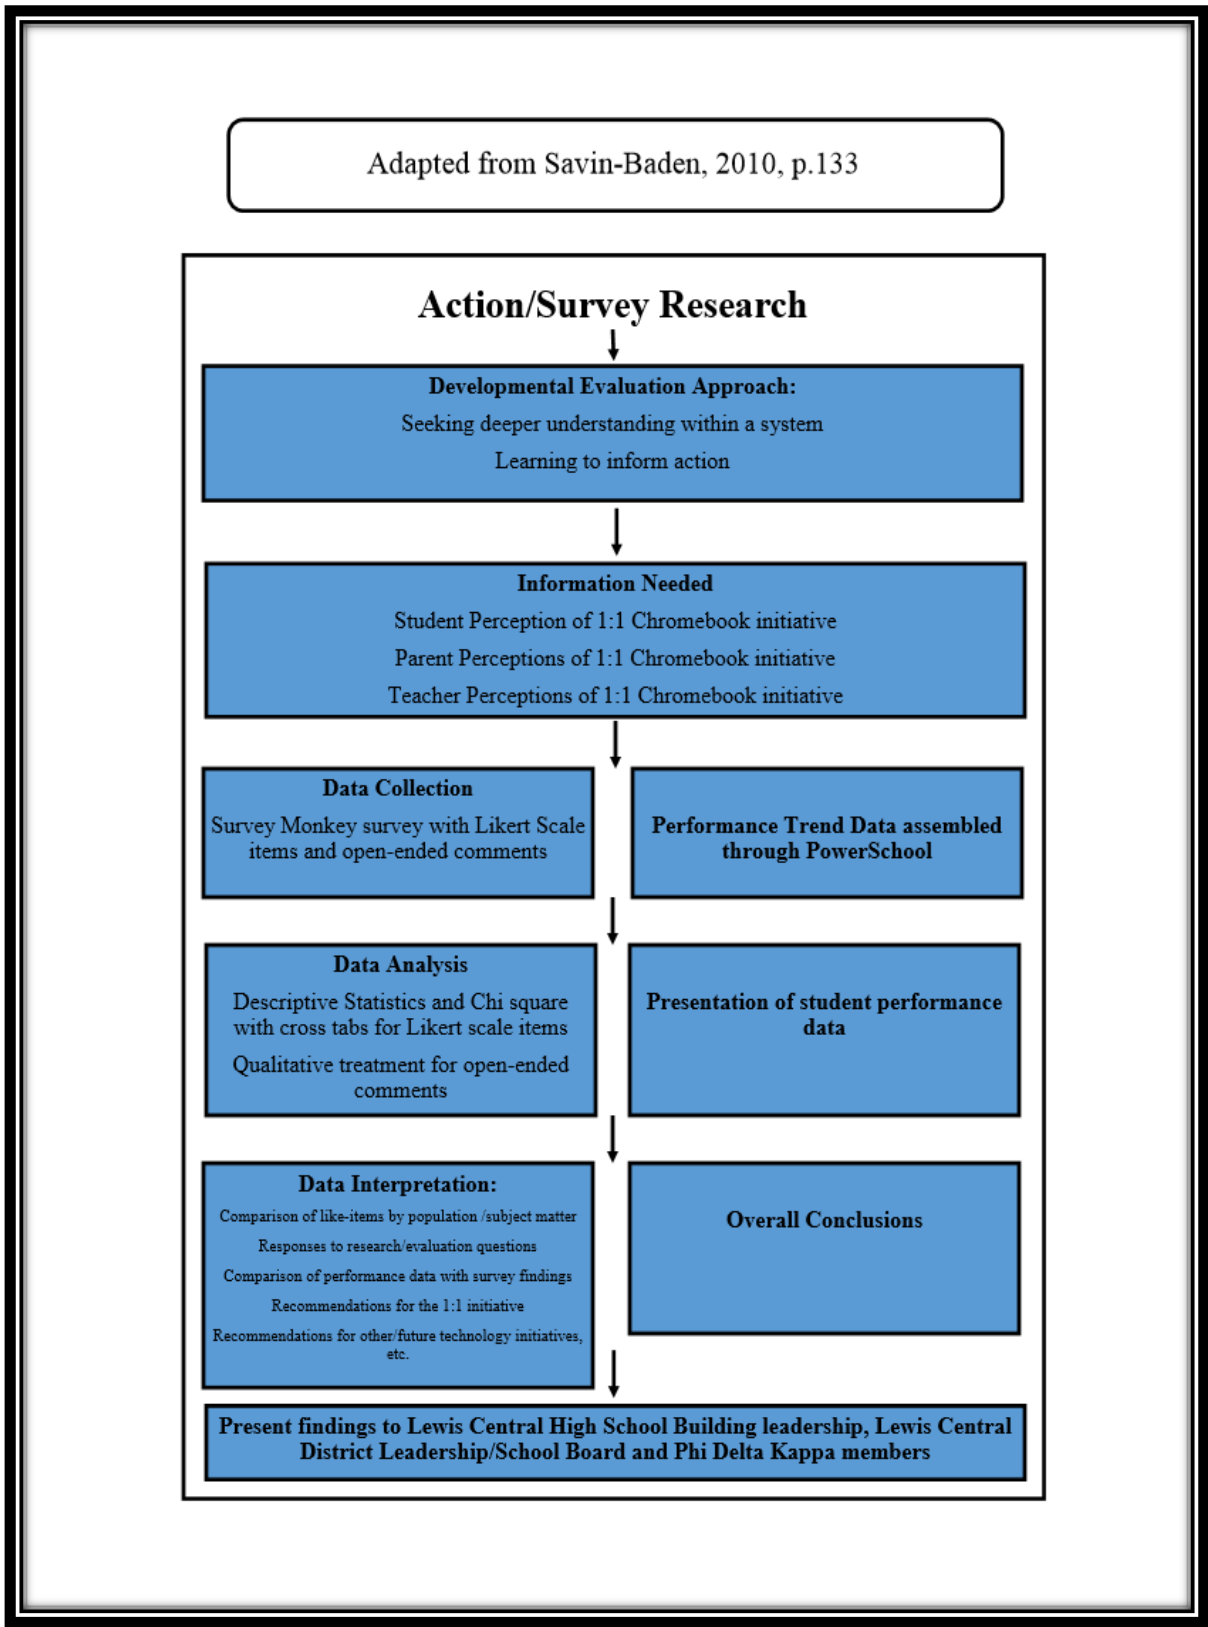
Adapted from Savin-Baden, 2010, p.133

Action/Survey Research

Developmental Evaluation Approach:
Seeking deeper understanding within a system
Learning to inform action

Information Needed
Student Perception of 1:1 Chromebook initiative
Parent Perceptions of 1:1 Chromebook initiative
Teacher Perceptions of 1:1 Chromebook initiative

Data Collection
Survey Monkey survey with Likert Scale items and open-ended comments

Performance Trend Data assembled through PowerSchool

Data Analysis
Descriptive Statistics and Chi square with cross tabs for Likert scale items
Qualitative treatment for open-ended comments

Presentation of student performance data

Data Interpretation:
Comparison of like-items by population /subject matter
Responses to research/evaluation questions
Comparison of performance data with survey findings
Recommendations for the 1:1 initiative
Recommendations for other/future technology initiatives, etc.

Overall Conclusions

Present findings to Lewis Central High School Building leadership, Lewis Central District Leadership/School Board and Phi Delta Kappa members